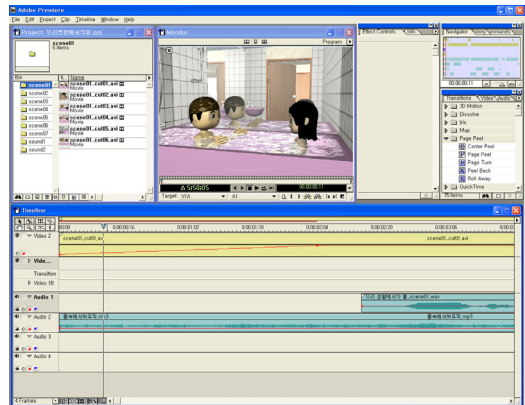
Adobe Premiere

File Edit Project Clip Timeline Window Help

Project: 우리목욕해서기로.ppj

scene01
6 items

Bin

scene01
scene02
scene03
scene04
scene05
scene06
scene07
sound1
sound2

Name

scene01_cut01.avi
Movie
scene01_cut02.avi
Movie
scene01_cut03.avi
Movie
scene01_cut04.avi
Movie
scene01_cut05.avi
Movie
scene01_cut06.avi
Movie

Monitor

Program

Δ 5:15:05

00:00:00:11

Target: V1A A1

Effect Controls Info

Navigator History Commands

00:00:00:11

Transitions Video Audio

3D Motion
Dissolve
Iris
Map
Page Peel
Center Peel
Page Peel
Page Turn
Peel Back
Roll Away
QuickTime

76 Items

Timeline

0:00 0:00:00:16 0:00:01:02 0:00:01:18 0:00:02:04 0:00:02:20 0:00:03:06 0:00:0

Video 2
scene01_cut01.avi
scene01_cut01.avi

Video...

Transition

Video 1B

Audio 1
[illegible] scene01.wav

Audio 2
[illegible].mp3
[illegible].mp3

Audio 3

Audio 4

4 Frames